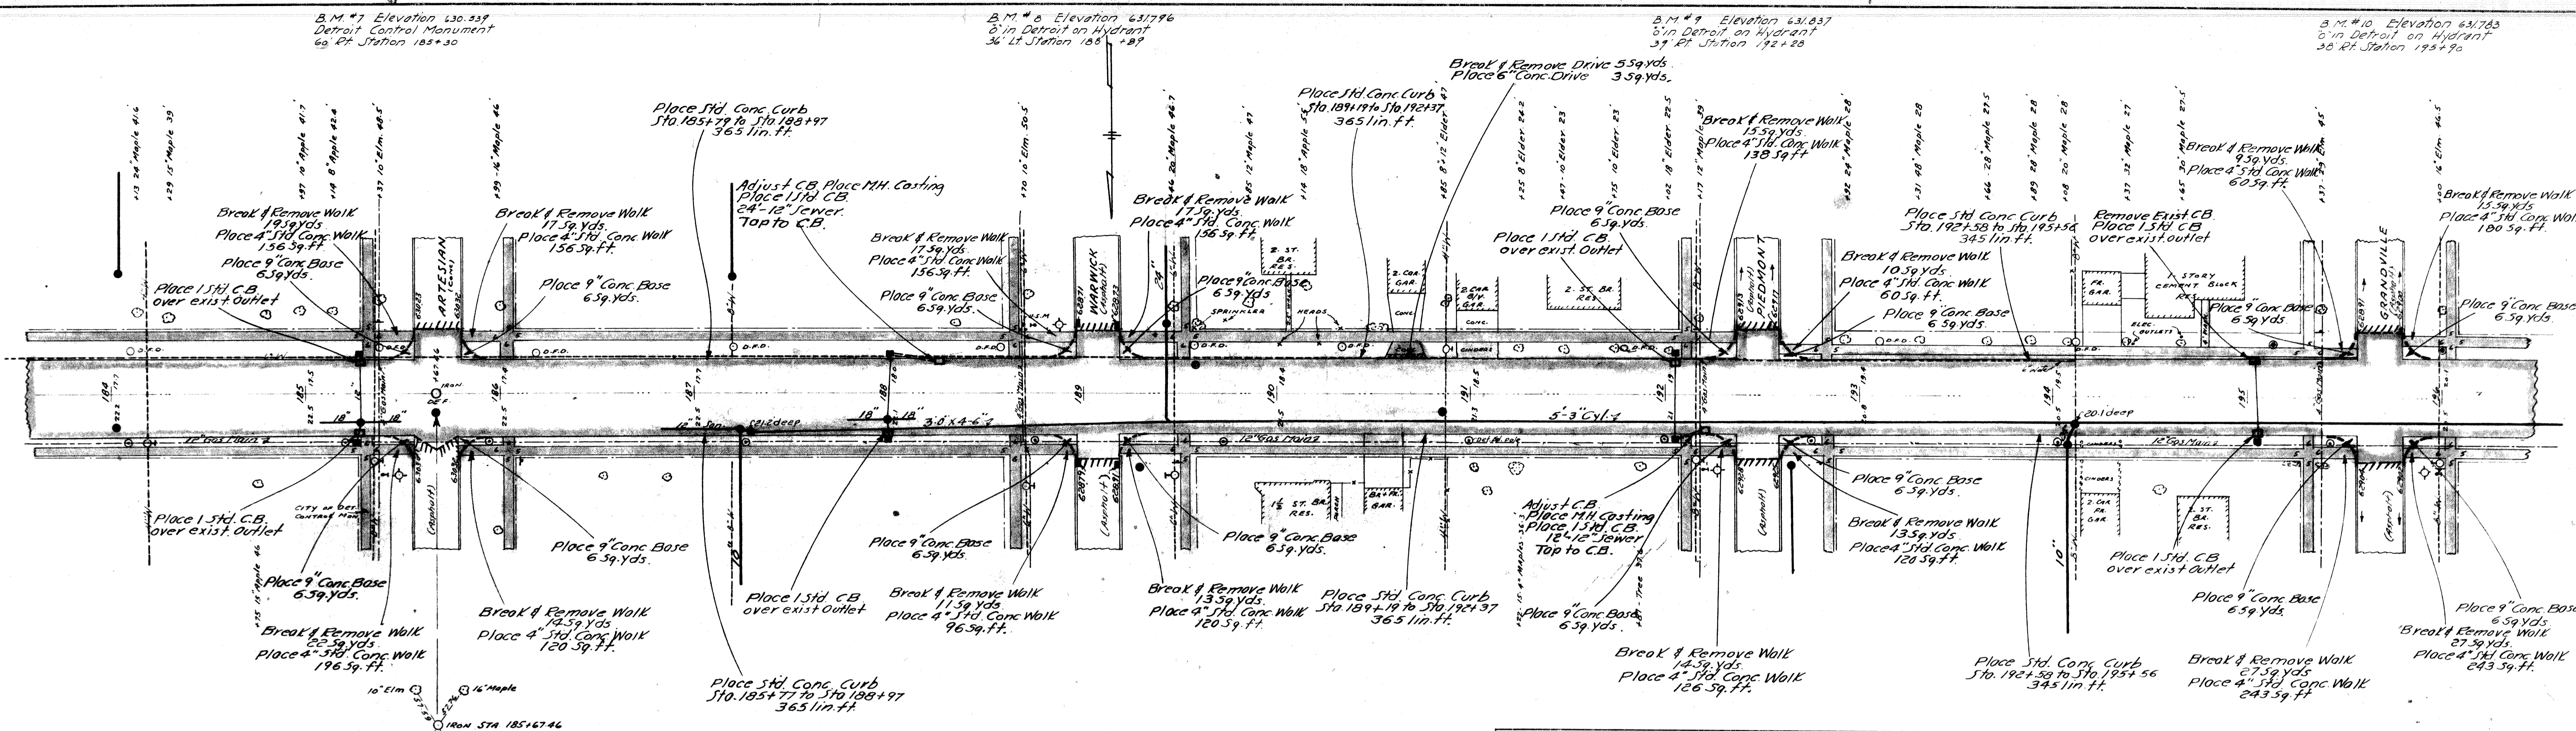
B.M. #7 Elevation 630.539
Detroit Control Monument
60' Rt. Station 185+30

B.M. #8 Elevation 631.796
0' in Detroit on Hydrant
36' Lt. Station 188+89

B.M. #9 Elevation 631.837
0' in Detroit on Hydrant
39' Rt. Station 192+28

B.M. #10 Elevation 631.783
0' in Detroit on Hydrant
38' Rt. Station 195+90

Break & Remove Drive 5 Sq.yds.
Place 6" Conc. Drive 3 Sq.yds.

Place Std. Conc. Curb
Sta. 189+19 to Sta. 192+37
365 lin.ft.

Place Std. Conc. Curb
Sta. 185+79 to Sta. 188+97
365 lin. ft.

Adjust C.B. Place M.H. Casting
Place 1 Std. C.B.
24"-12" Sewer.
Top to C.B.

Break & Remove Walk
19 Sq.yds.
Place 4" Std. Conc. Walk
156 Sq.ft.

Break & Remove Walk
17 Sq.yds.
Place 4" Std. Conc. Walk
156 Sq.ft.

Place 9" Conc. Base
6 Sq.yds.

Place 1 Std. C.B.
over exist. Outlet

Place 9" Conc. Base
6 Sq.yds.

Break & Remove Walk
17 Sq.yds.
Place 4" Std. Conc. Walk
156 Sq.ft.

Place 9" Conc. Base
6 Sq.yds.

Break & Remove Walk
17 Sq.yds.
Place 4" Std. Conc. Walk
156 Sq.ft.

Place 9" Conc. Base
6 Sq.yds.

Break & Remove Walk
15 Sq.yds.
Place 4" Std. Conc. Walk
138 Sq.ft.

Place 9" Conc. Base
6 Sq.yds.

Place 1 Std. C.B.
over exist. Outlet

Place Std. Conc. Curb
Sta. 192+58 to Sta. 195+56
345 lin.ft.

Remove Exist C.B.
Place 1 Std. C.B.
over exist. outlet

Break & Remove Walk
9 Sq.yds.
Place 4" Std. Conc. Walk
60 Sq.ft.

Break & Remove Walk
15 Sq.yds.
Place 4" Std. Conc. Walk
180 Sq.ft.

Break & Remove Walk
10 Sq.yds.
Place 4" Std. Conc. Walk
60 Sq.ft.

Place 9" Conc. Base
6 Sq.yds.

Place 9" Conc. Base
6 Sq.yds.

Place 9" Conc. Base
6 Sq.yds.

ARTESIAN
WARWICK
PIEDMONT
GRANDVILLE

5'-3" Cyl.
3'-0"x4'-6"
12" Gas Main
20' deep

Place 1 Std. C.B.
over exist. Outlet

Place 9" Conc. Base
6 Sq.yds.

Place 9" Conc. Base
6 Sq.yds.

Break & Remove Walk
22 Sq.yds.
Place 4" Std. Conc. Walk
196 Sq.ft.

Break & Remove Walk
14 Sq.yds.
Place 4" Std. Conc. Walk
120 Sq.ft.

Place 1 Std. CB
over exist Outlet

Place 9" Conc. Base
6 Sq.yds.

Break & Remove Walk
11 Sq.yds.
Place 4" Std. Conc. Walk
96 Sq.ft.

Place Std. Conc. Curb
Sta. 185+77 to Sta. 188+97
365 lin.ft.

Place 9" Conc. Base
6 Sq.yds.

Break & Remove Walk
13 Sq.yds.
Place 4" Std. Conc. Walk
120 Sq.ft.

Place Std. Conc. Curb
Sta. 189+19 to Sta. 192+37
365 lin.ft.

Adjust C.B.
Place M.H. Casting
Place 1 Std. C.B.
12"-12" Sewer
Top to C.B.

Place 9" Conc. Base
6 Sq.yds.

Break & Remove Walk
14 Sq.yds.
Place 4" Std. Conc. Walk
126 Sq.ft.

Place 9" Conc. Base
6 Sq.yds.

Break & Remove Walk
13 Sq.yds.
Place 4" Std. Conc. Walk
120 Sq.ft.

Place Std. Conc. Curb
Sta. 192+58 to Sta. 195+56
345 lin.ft.

Place 1 Std. C.B.
over exist Outlet

Place 9" Conc. Base
6 Sq.yds.

Break & Remove Walk
27 Sq.yds.
Place 4" Std. Conc. Walk
243 Sq.ft.

Place 9" Conc. Base
6 Sq.yds.
Break & Remove Walk
27 Sq.yds.
Place 4" Std. Conc. Walk
243 Sq.ft.

IRON STA 185+67.46
10" Elm
16" Maple